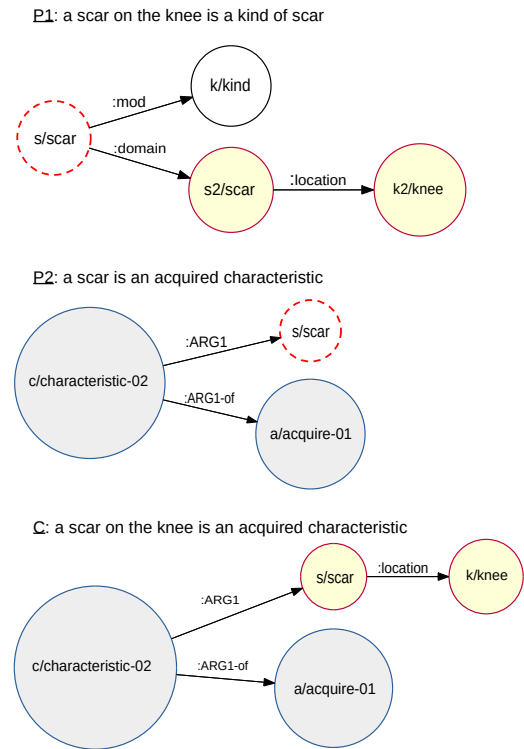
P1: a scar on the knee is a kind of scar

:mod
k/kind
s/scar
:domain
s2/scar
:location
k2/knee

P2: a scar is an acquired characteristic

:ARG1
s/scar
c/characteristic-02
:ARG1-of
a/acquire-01

C: a scar on the knee is an acquired characteristic

s/scar
:location
k/knee
:ARG1
c/characteristic-02
:ARG1-of
a/acquire-01